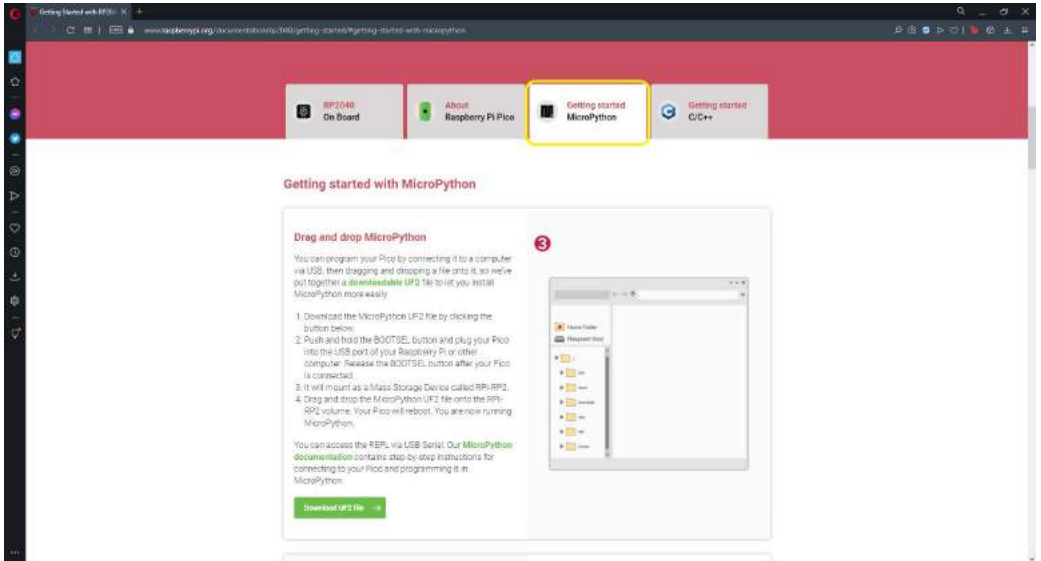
Getting Started with RP20 ×

www.raspberrypi.org/documentation/rp2040/getting-started/#getting-started-with-micropython

RP2040
On Board

About
Raspberry Pi Pico

Getting started
MicroPython

Getting started
C/C++

Getting started with MicroPython

Drag and drop MicroPython

You can program your Pico by connecting it to a computer via USB, then dragging and dropping a file onto it, so we've put together a downloadable UF2 file to let you install MicroPython more easily.

1. Download the MicroPython UF2 file by clicking the button below.
2. Push and hold the BOOTSEL button and plug your Pico into the USB port of your Raspberry Pi or other computer. Release the BOOTSEL button after your Pico is connected.
3. It will mount as a Mass Storage Device called RPI-RP2.
4. Drag and drop the MicroPython UF2 file onto the RPI-RP2 volume. Your Pico will reboot. You are now running MicroPython.

You can access the REPL via USB Serial. Our MicroPython documentation contains step-by-step instructions for connecting to your Pico and programming it in MicroPython.

Download UF2 file →

3

Home Folder
Raspberry Root
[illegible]